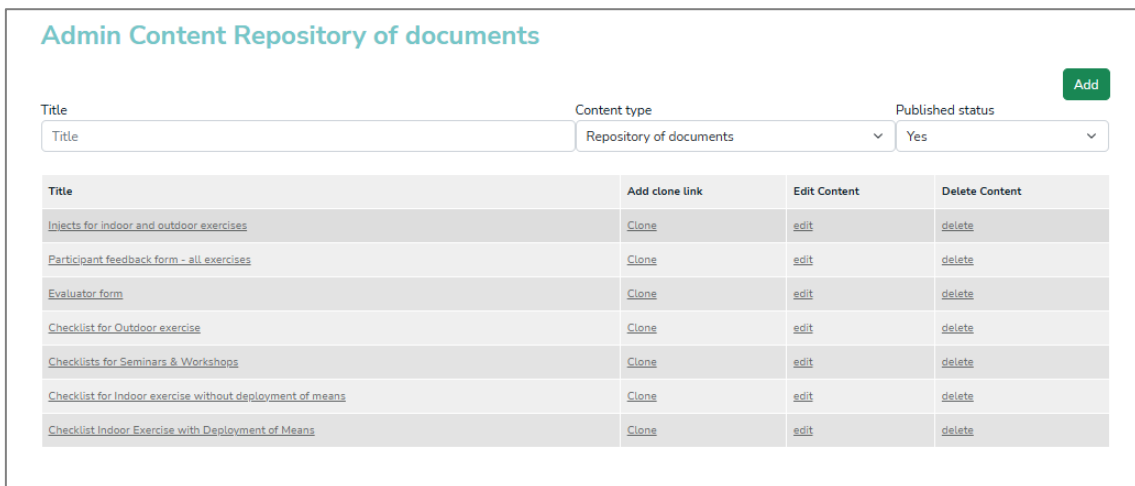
Admin Content Repository of documents

Add

Title
Title

Content type
Repository of documents

Published status
Yes

| Title | Add clone link | Edit Content | Delete Content |
|---|---|---|---|
| Injects for indoor and outdoor exercises | Clone | edit | delete |
| Participant feedback form - all exercises | Clone | edit | delete |
| Evaluator form | Clone | edit | delete |
| Checklist for Outdoor exercise | Clone | edit | delete |
| Checklists for Seminars & Workshops | Clone | edit | delete |
| Checklist for Indoor exercise without deployment of means | Clone | edit | delete |
| Checklist Indoor Exercise with Deployment of Means | Clone | edit | delete |